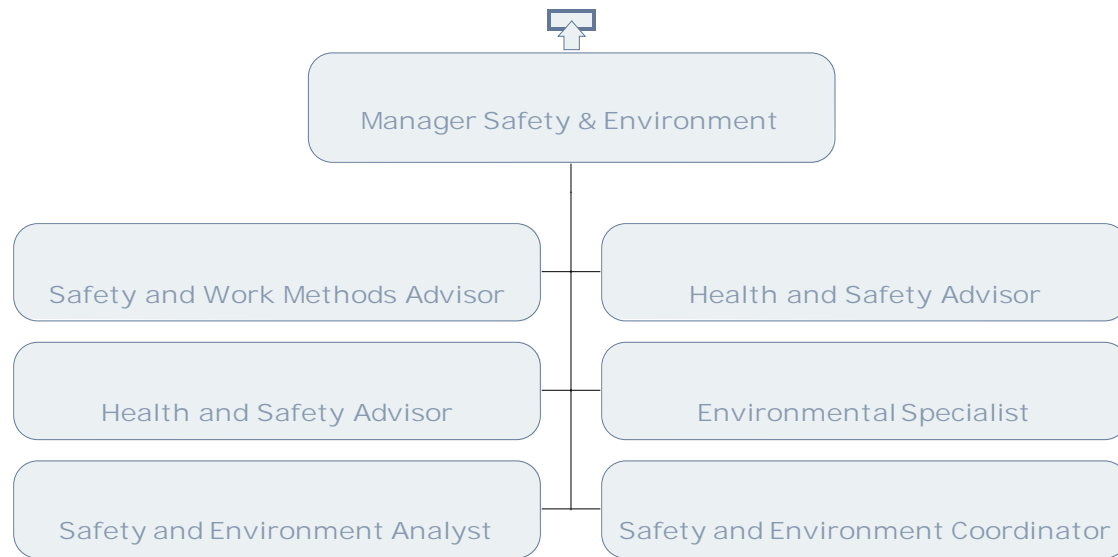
Manager Safety & Environment

Safety and Work Methods Advisor

Health and Safety Advisor

Health and Safety Advisor

Environmental Specialist

Safety and Environment Analyst

Safety and Environment Coordinator